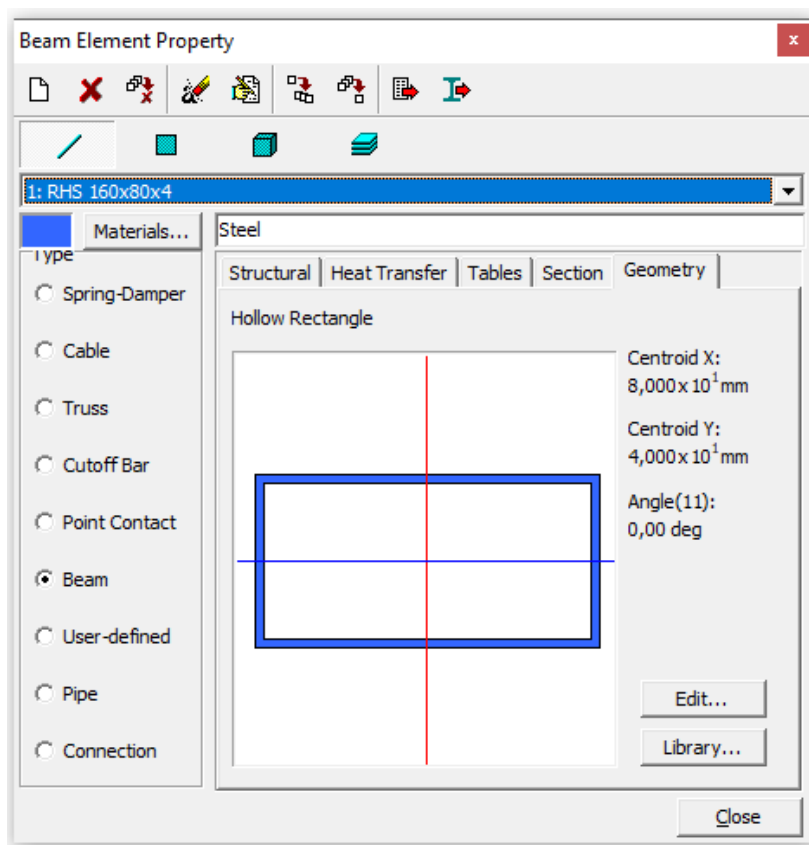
Beam Element Property

1: RHS 160x80x4

Materials...

Steel

Type

Spring-Damper

Cable

Truss

Cutoff Bar

Point Contact

Beam

User-defined

Pipe

Connection

Structural | Heat Transfer | Tables | Section | Geometry

Hollow Rectangle

Centroid X: $8{,}000\times10^1$mm

Centroid Y: $4{,}000\times10^1$mm

Angle(11): 0,00 deg

Edit...

Library...

Close